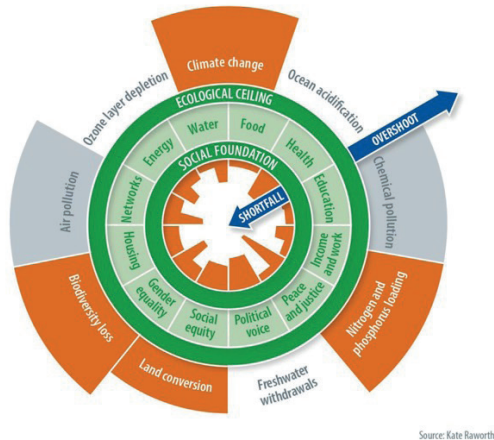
Climate change
Ozone layer depletion
Ocean acidification
ECOLOGICAL CEILING
OVERSHOOT
Energy
Water
Food
Health
SOCIAL FOUNDATION
Networks
Education
SHORTFALL
Air pollution
Chemical pollution
Housing
Income and work
Gender equality
Social equity
Political voice
Peace and justice
Biodiversity loss
Nitrogen and phosphorus loading
Land conversion
Freshwater withdrawals
Source: Kate Raworth